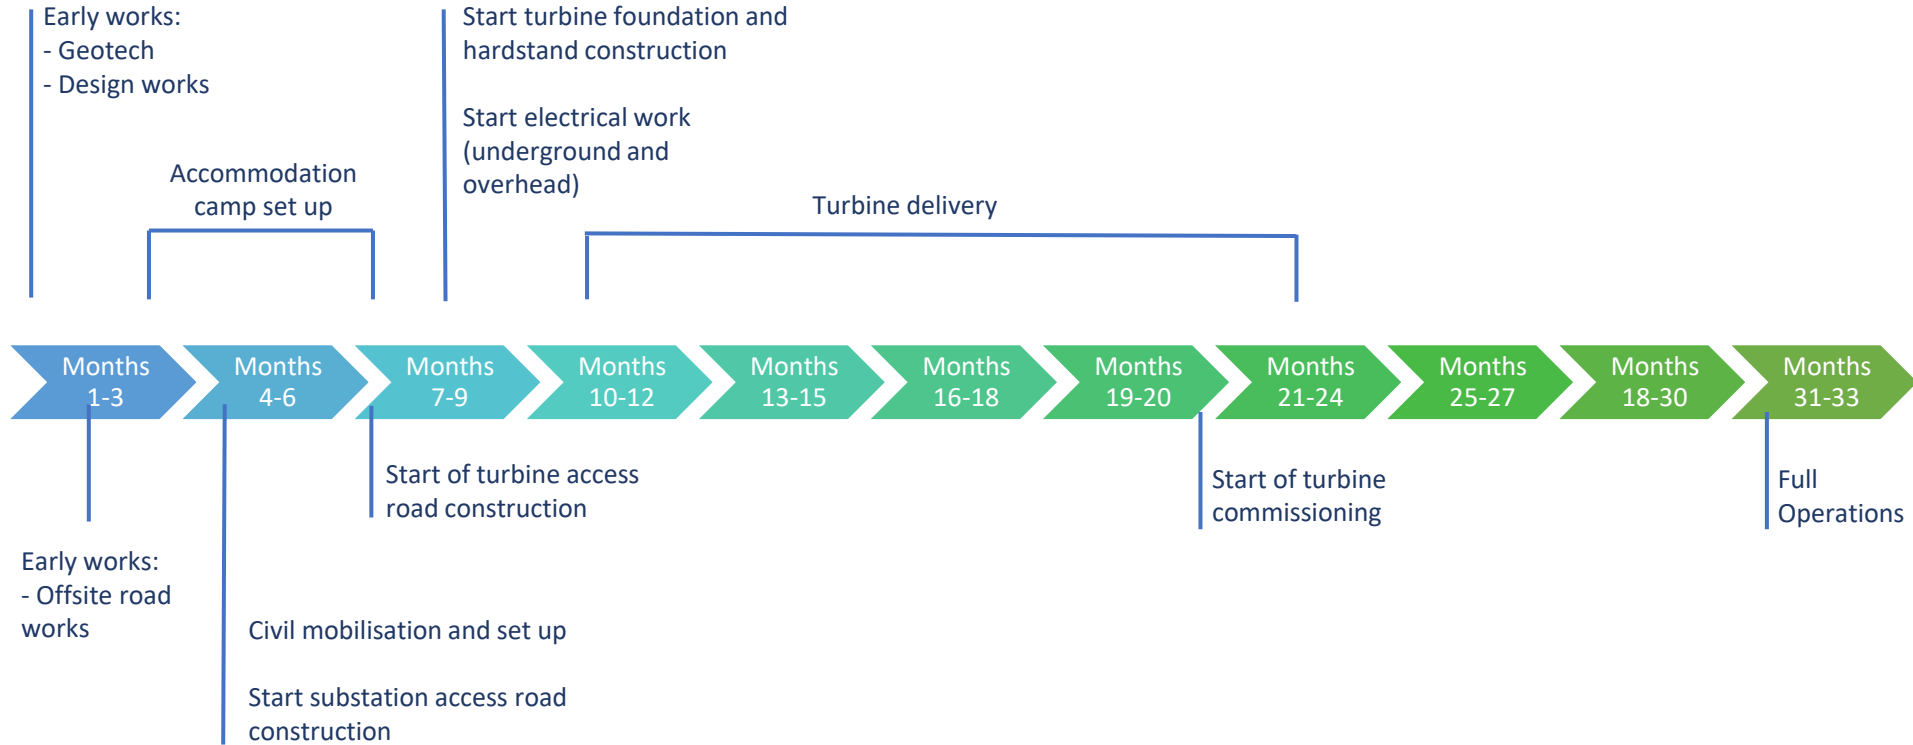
Early works:
- Geotech
- Design works

Accommodation camp set up

Start turbine foundation and hardstand construction

Start electrical work (underground and overhead)

Turbine delivery

Months 1-3

Months 4-6

Months 7-9

Months 10-12

Months 13-15

Months 16-18

Months 19-20

Months 21-24

Months 25-27

Months 18-30

Months 31-33

Early works:
- Offsite road works

Civil mobilisation and set up

Start substation access road construction

Start of turbine access road construction

Start of turbine commissioning

Full Operations